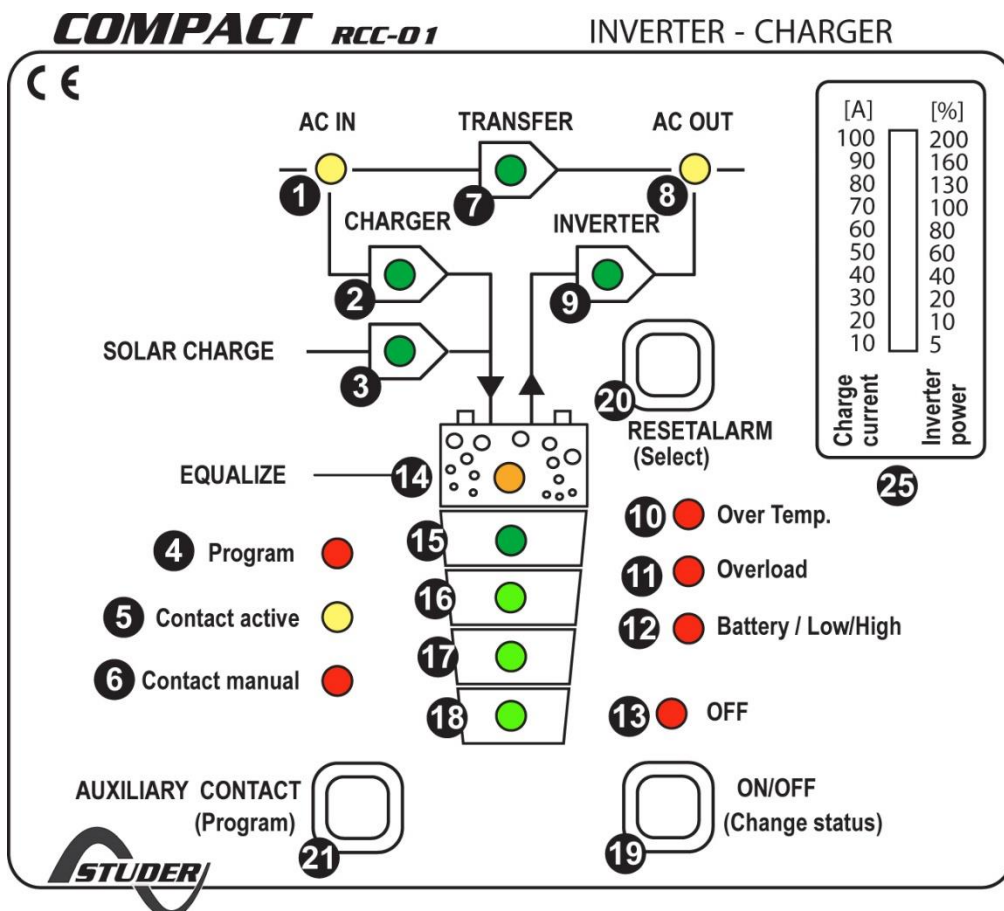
COMPACT RCC-01

INVERTER - CHARGER

CE

AC IN

TRANSFER

AC OUT

1

7

8

CHARGER

INVERTER

2

9

SOLAR CHARGE

3

20

RESETALARM
(Select)

EQUALIZE

14

4 Program

5 Contact active

6 Contact manual

15

16

17

18

10 Over Temp.

11 Overload

12 Battery / Low/High

13 OFF

| [A] | [%] |
|---|---|
| 100 | 200 |
| 90 | 160 |
| 80 | 130 |
| 70 | 100 |
| 60 | 80 |
| 50 | 60 |
| 40 | 40 |
| 30 | 20 |
| 20 | 10 |
| 10 | 5 |

Charge current

Inverter power

25

AUXILIARY CONTACT
(Program)

21

ON/OFF
(Change status)

19

STUDER